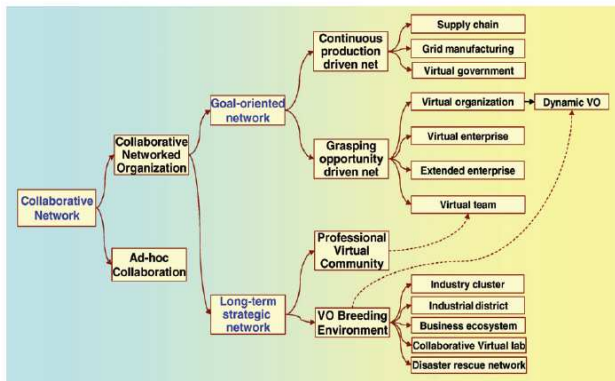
Collaborative Network

Collaborative Networked Organization

Ad-hoc Collaboration

Goal-oriented network

Long-term strategic network

Continuous production driven net

Grasping opportunity driven net

Professional Virtual Community

VO Breeding Environment

Supply chain

Grid manufacturing

Virtual government

Virtual organization

Dynamic VO

Virtual enterprise

Extended enterprise

Virtual team

Industry cluster

Industrial district

Business ecosystem

Collaborative Virtual lab

Disaster rescue network